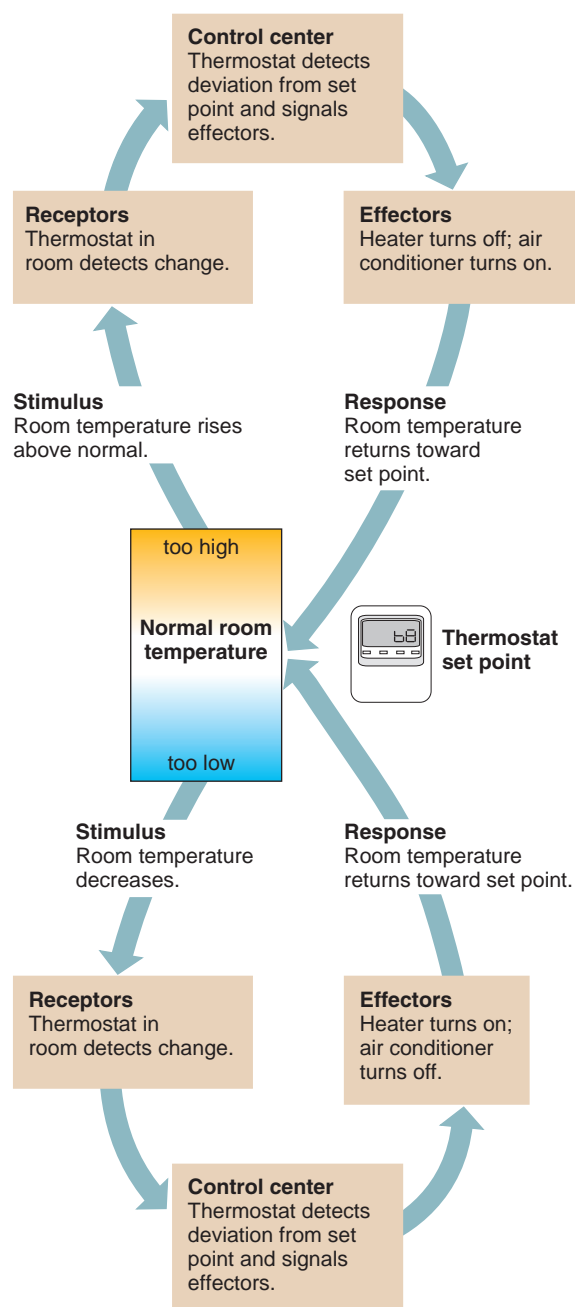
**Control center**
Thermostat detects deviation from set point and signals effectors.

**Receptors**
Thermostat in room detects change.

**Effectors**
Heater turns off; air conditioner turns on.

**Stimulus**
Room temperature rises above normal.

**Response**
Room temperature returns toward set point.

too high

**Normal room temperature**

too low

68

**Thermostat set point**

**Stimulus**
Room temperature decreases.

**Response**
Room temperature returns toward set point.

**Receptors**
Thermostat in room detects change.

**Effectors**
Heater turns on; air conditioner turns off.

**Control center**
Thermostat detects deviation from set point and signals effectors.